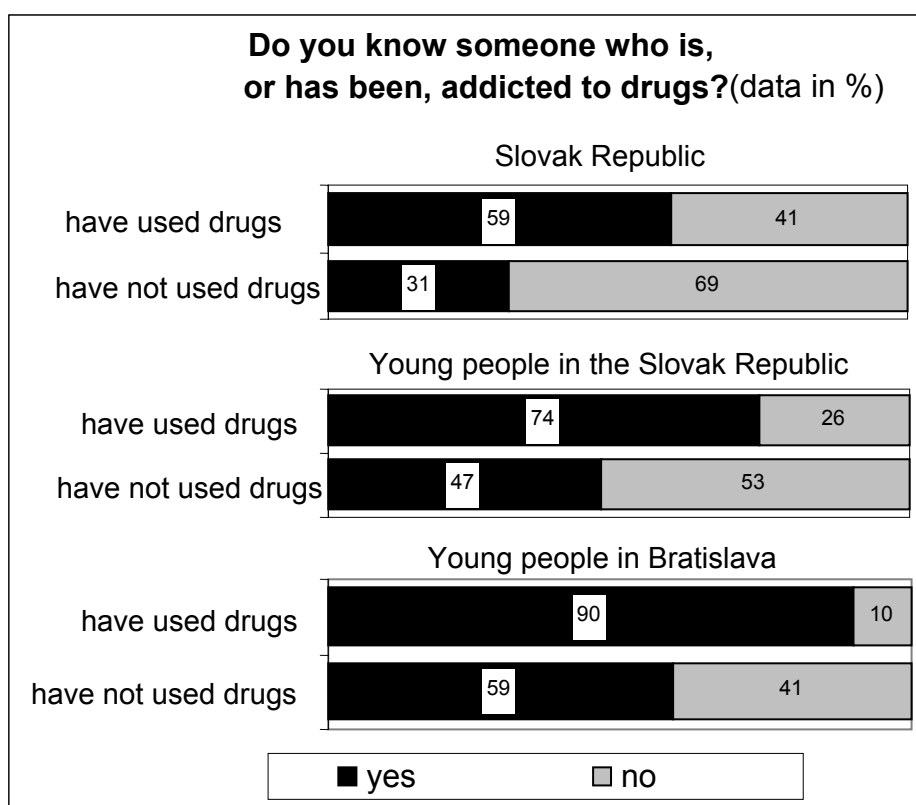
Do you know someone who is, or has been, addicted to drugs?(data in %)

Slovak Republic

have used drugs 59 41

have not used drugs 31 69

Young people in the Slovak Republic

have used drugs 74 26

have not used drugs 47 53

Young people in Bratislava

have used drugs 90 10

have not used drugs 59 41

yes no